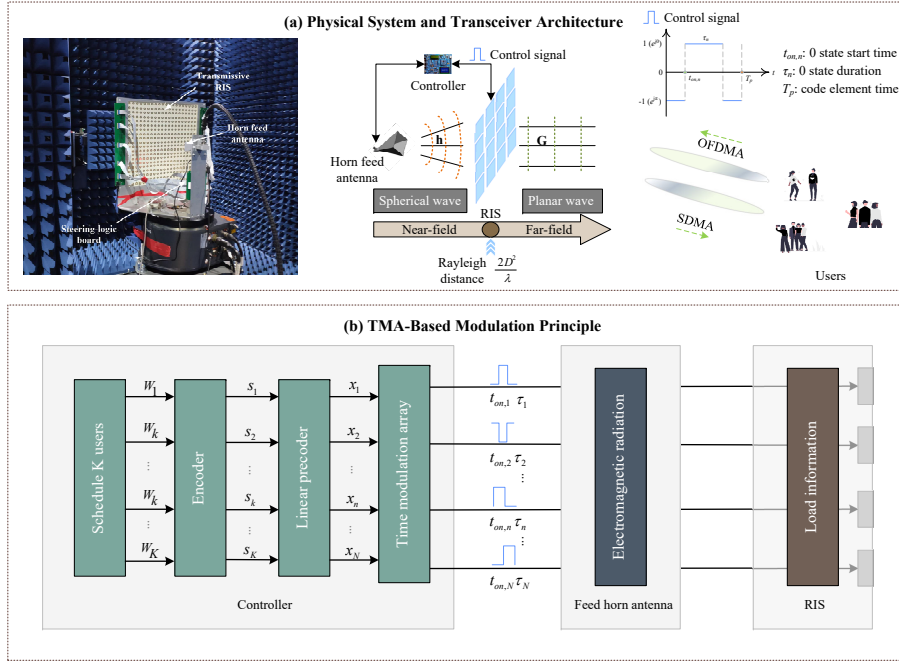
(a) Physical System and Transceiver Architecture

Transmissive RIS

Horn feed antenna

Steering logic board

Control signal

Controller

Horn feed antenna

$\mathbf{h}$

$\mathbf{G}$

Spherical wave

Planar wave

RIS

Near-field

Far-field

Rayleigh distance $\frac{2D^2}{\lambda}$

Control signal

$1\ (e^{j0})$

$0$

$-1\ (e^{j\pi})$

$\tau_n$

$t_{on,n}$

$T_p$

$t$

$t_{on,n}$: 0 state start time

$\tau_n$: 0 state duration

$T_p$: code element time

OFDMA

SDMA

Users

(b) TMA-Based Modulation Principle

Schedule K users

$W_1$

$W_k$

$\vdots$

$W_k$

$\vdots$

$W_K$

Encoder

$s_1$

$s_2$

$\vdots$

$s_k$

$\vdots$

$s_K$

Linear precoder

$x_1$

$x_2$

$\vdots$

$x_n$

$\vdots$

$x_N$

Time modulation array

$t_{on,1}\ \tau_1$

$t_{on,2}\ \tau_2$

$\vdots$

$t_{on,n}\ \tau_n$

$\vdots$

$t_{on,N}\ \tau_N$

Electromagnetic radiation

Load information

Controller

Feed horn antenna

RIS